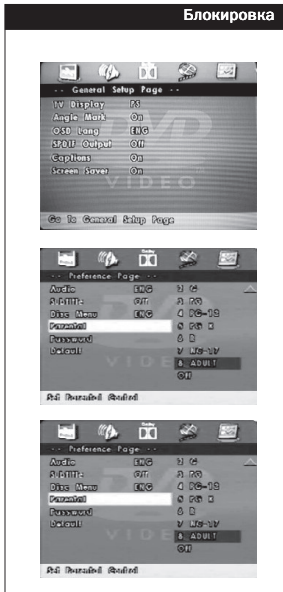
Блокировка

-- General Setup Page --
TV Display FS
Angle Mark On
OSD Lang ENG
SPDIF Output Off
Captions On
Screen Saver On
VIDEO
Go To General Setup Page

-- Preference Page --
Audio ENG
Subtitle OFF
Disc Menu ENG
Parental
Password
Default
1 G
3 PG
4 PG-13
5 PG R
6 R
7 NC-17
8 ADULT
Off
VIDEO
Set Parental Control

-- Preference Page --
Audio ENG
Subtitle OFF
Disc Menu ENG
Parental
Password
Default
1 G
3 PG
4 PG-13
5 PG R
6 R
7 NC-17
8 ADULT
Off
VIDEO
Set Parental Control